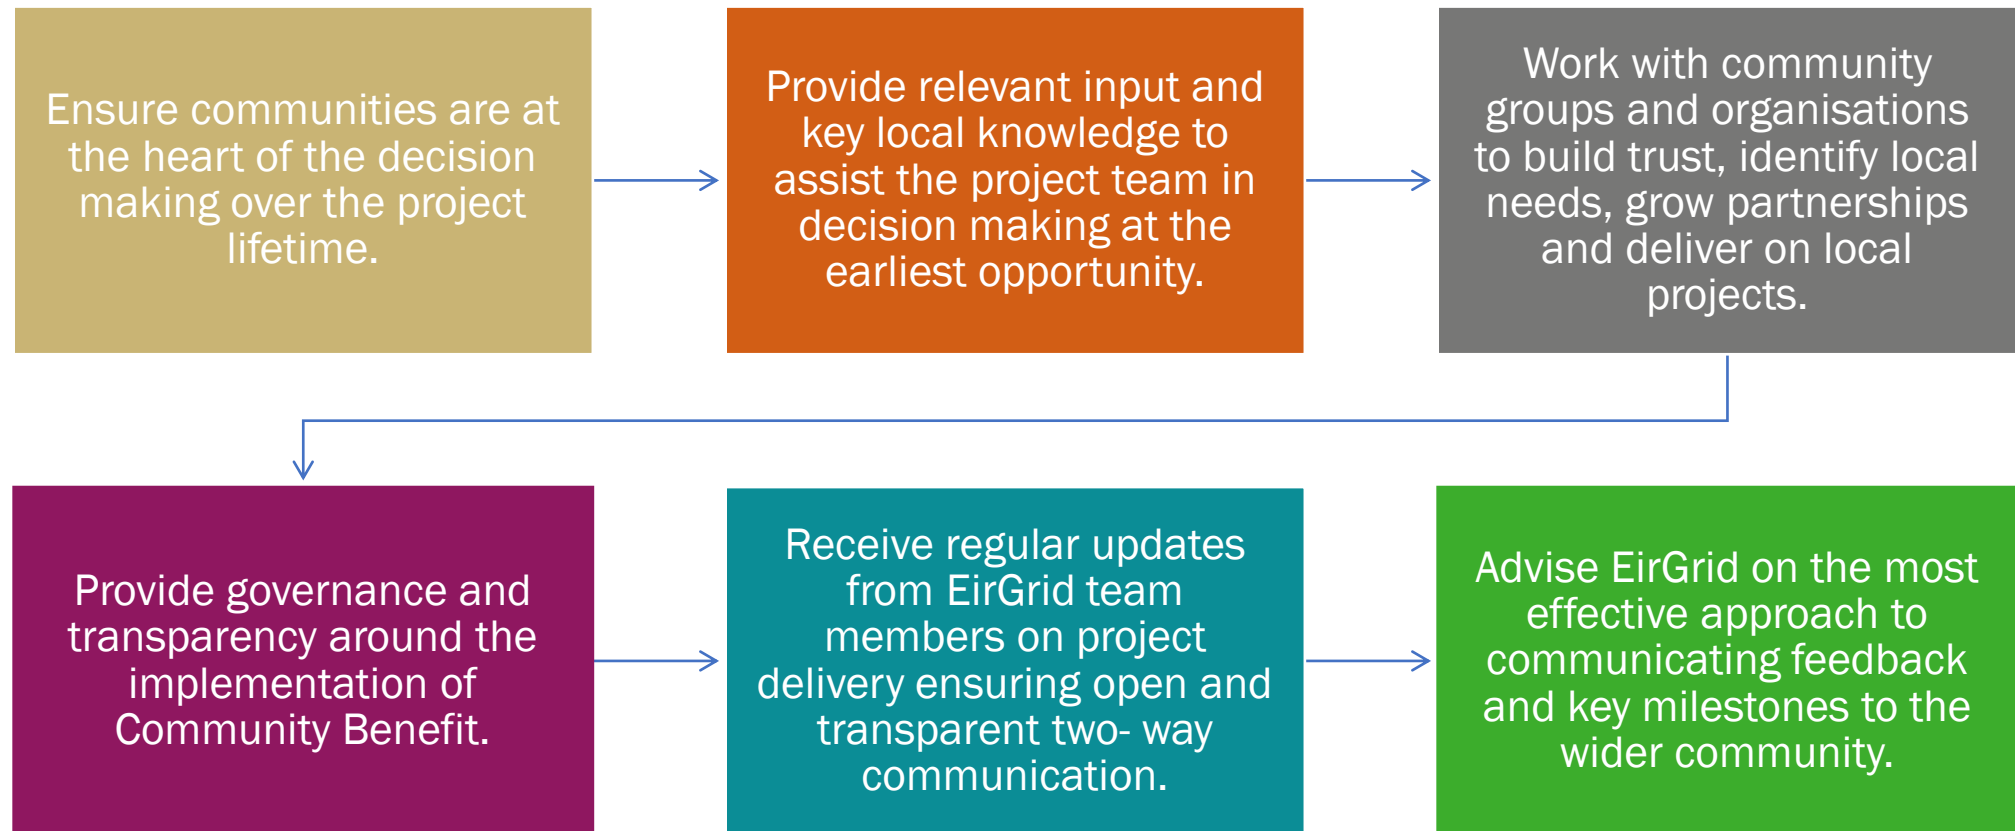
Ensure communities are at the heart of the decision making over the project lifetime.

Provide relevant input and key local knowledge to assist the project team in decision making at the earliest opportunity.

Work with community groups and organisations to build trust, identify local needs, grow partnerships and deliver on local projects.

Provide governance and transparency around the implementation of Community Benefit.

Receive regular updates from EirGrid team members on project delivery ensuring open and transparent two- way communication.

Advise EirGrid on the most effective approach to communicating feedback and key milestones to the wider community.